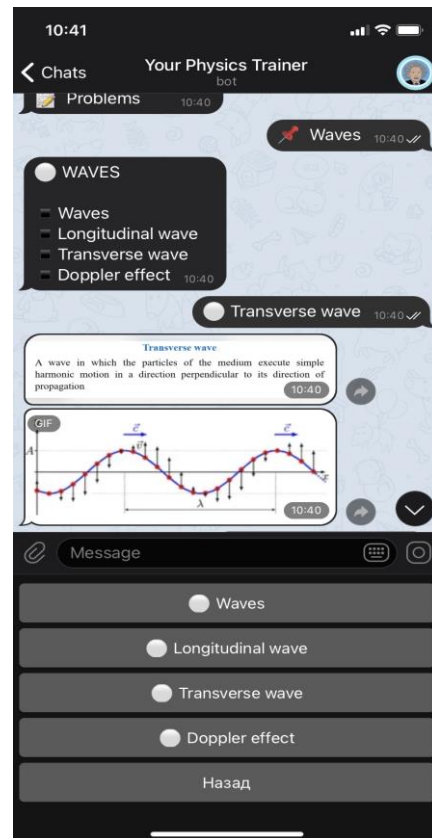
10:41

Chats

Your Physics Trainer
bot

Problems 10:40

Waves 10:40

WAVES

Waves
Longitudinal wave
Transverse wave
Doppler effect 10:40

Transverse wave 10:40

Transverse wave
A wave in which the particles of the medium execute simple harmonic motion in a direction perpendicular to its direction of propagation.
10:40

GIF
$\vec{c}$
$\vec{v}$
$A$
$\vec{c}$
$x$
$\lambda$
10:40

Message

Waves

Longitudinal wave

Transverse wave

Doppler effect

Назад